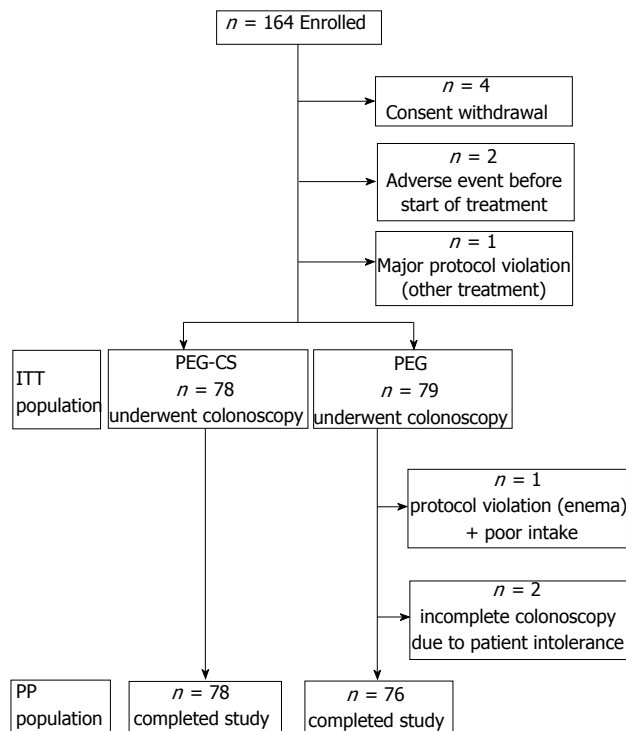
$n$ = 164 Enrolled

$n$ = 4
Consent withdrawal

$n$ = 2
Adverse event before start of treatment

$n$ = 1
Major protocol violation (other treatment)

ITT population

PEG-CS
$n$ = 78
underwent colonoscopy

PEG
$n$ = 79
underwent colonoscopy

$n$ = 1
protocol violation (enema) + poor intake

$n$ = 2
incomplete colonoscopy due to patient intolerance

PP population

$n$ = 78
completed study

$n$ = 76
completed study